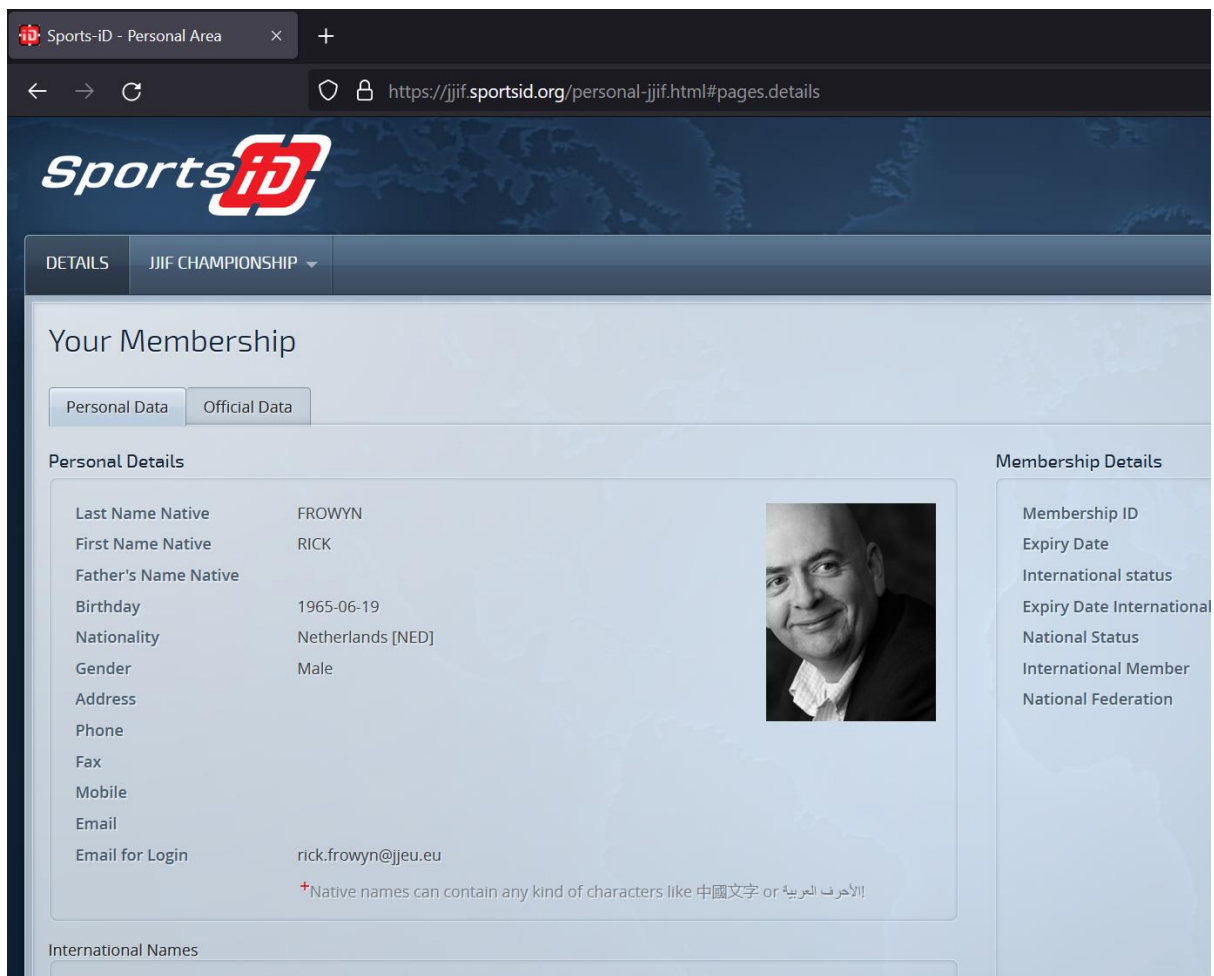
iD Sports-iD - Personal Area ×
+
https://jjif.sportsid.org/personal-jjif.html#pages.details

Sports iD

DETAILS
JJIF CHAMPIONSHIP

Your Membership

Personal Data
Official Data

Personal Details

| | |
|---|---|
| Last Name Native | FROWYN |
| First Name Native | RICK |
| Father's Name Native | |
| Birthday | 1965-06-19 |
| Nationality | Netherlands [NED] |
| Gender | Male |
| Address | |
| Phone | |
| Fax | |
| Mobile | |
| Email | |
| Email for Login | rick.frowyn@jjeu.eu |

+Native names can contain any kind of characters like 中國文字 or الأحرف العربية!

Membership Details

Membership ID
Expiry Date
International status
Expiry Date International
National Status
International Member
National Federation

International Names